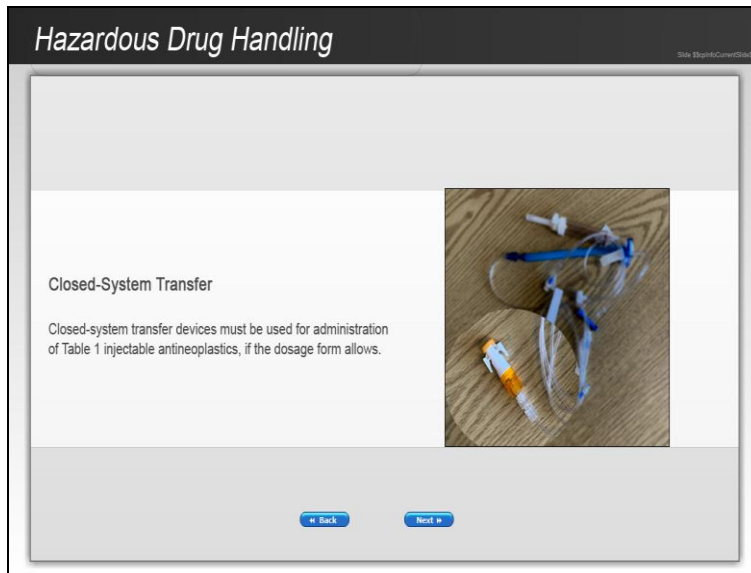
Hazardous Drug Handling

Slide $$cpInfoCurrentSlide

Closed-System Transfer

Closed-system transfer devices must be used for administration of Table 1 injectable antineoplastics, if the dosage form allows.

« Back

Next »